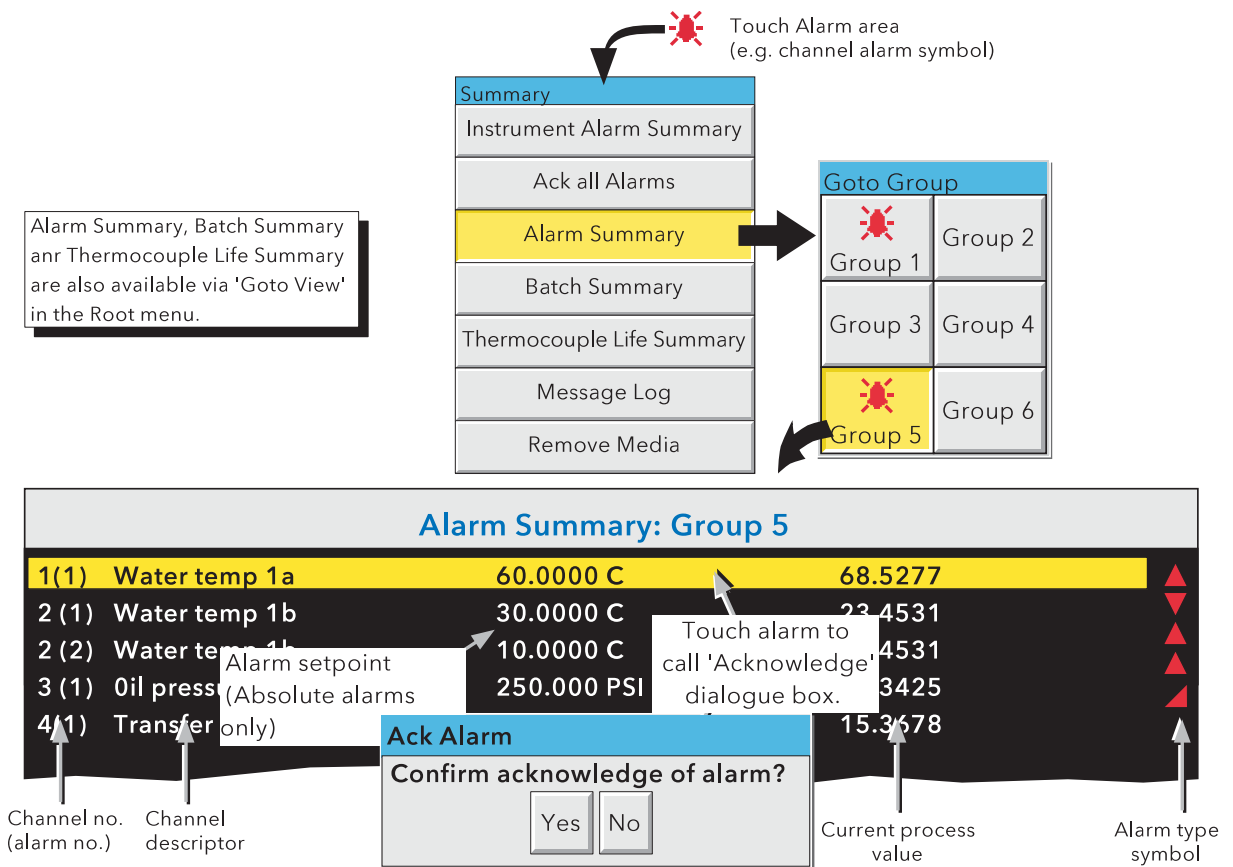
Touch Alarm area (e.g. channel alarm symbol)

Summary
Instrument Alarm Summary
Ack all Alarms
Alarm Summary
Batch Summary
Thermocouple Life Summary
Message Log
Remove Media

Alarm Summary, Batch Summary anr Thermocouple Life Summary are also available via 'Goto View' in the Root menu.

Goto Group
Group 1
Group 2
Group 3
Group 4
Group 5
Group 6

Alarm Summary: Group 5

| | | | |
|---|---|---|---|
| 1(1) | Water temp 1a | 60.0000 C | 68.5277 |
| 2 (1) | Water temp 1b | 30.0000 C | 23.4531 |
| 2 (2) | Water temp 1b | 10.0000 C | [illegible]4531 |
| 3 (1) | 0il pressu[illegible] | 250.000 PSI | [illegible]3425 |
| 4(1) | Transfer | | 15.3678 |

Alarm setpoint (Absolute alarms only)

Touch alarm to call 'Acknowledge' dialogue box.

Ack Alarm
Confirm acknowledge of alarm?
Yes
No

Channel no. (alarm no.)
Channel descriptor
Current process value
Alarm type symbol